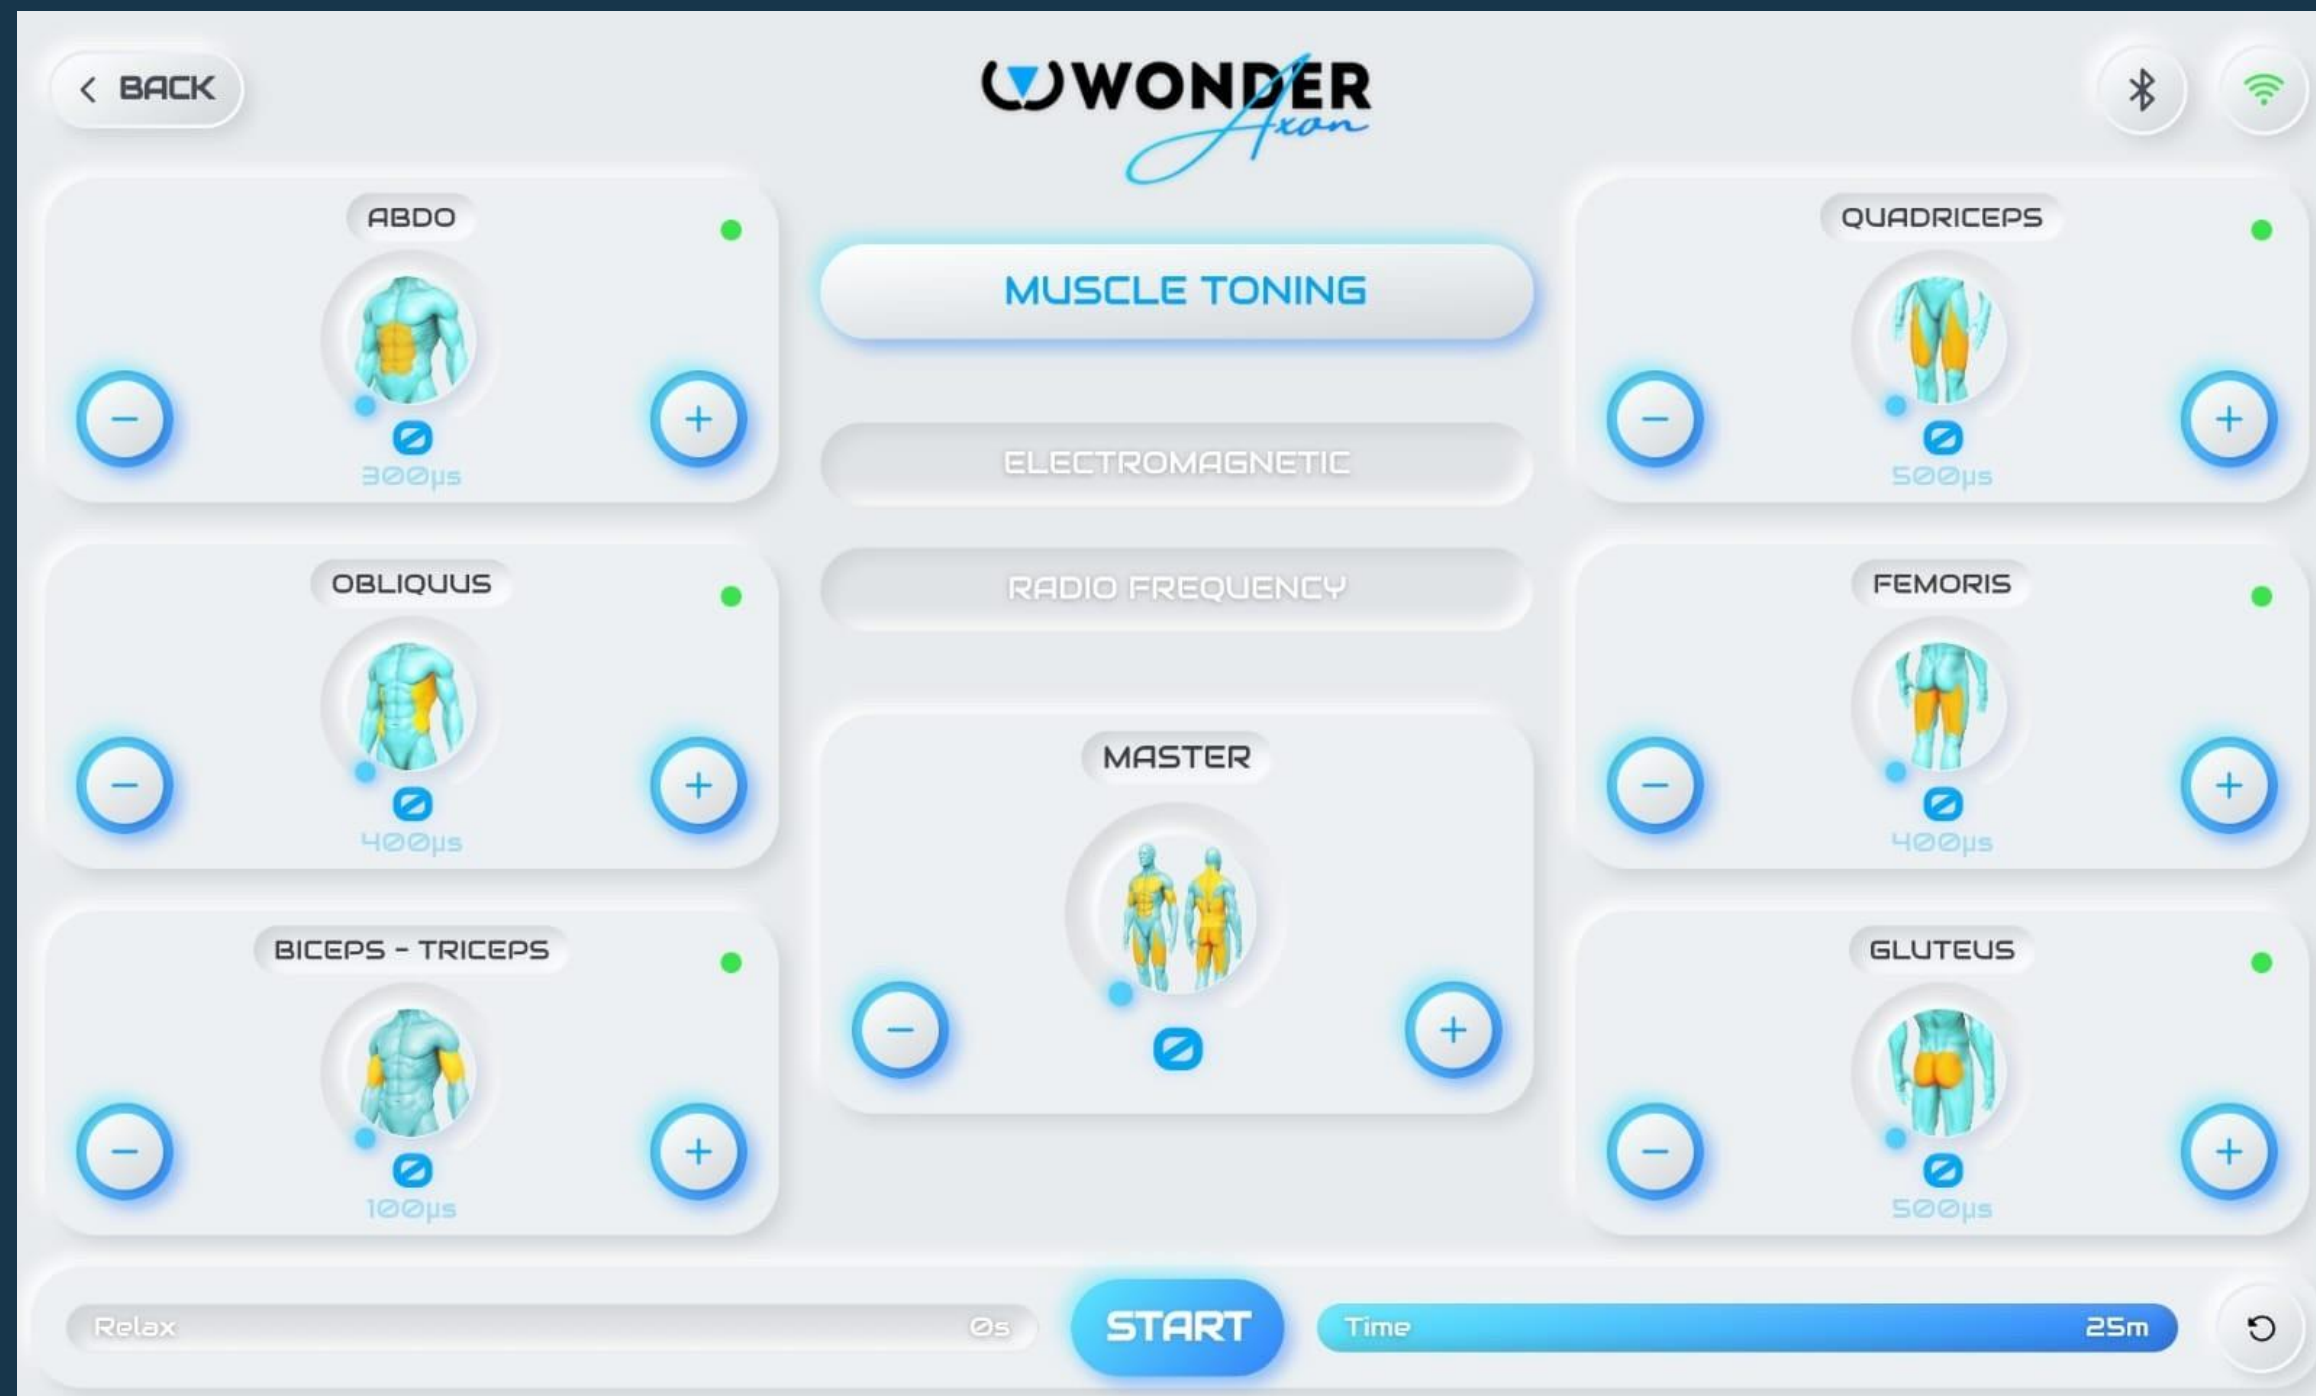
< BACK

WONDER Axon

ABDO

−

+

300µs

OBLIQUUS

−

+

400µs

BICEPS - TRICEPS

−

+

100µs

MUSCLE TONING

ELECTROMAGNETIC

RADIO FREQUENCY

MASTER

−

+

QUADRICEPS

−

+

500µs

FEMORIS

−

+

400µs

GLUTEUS

−

+

500µs

Relax 0s

START

Time 25m